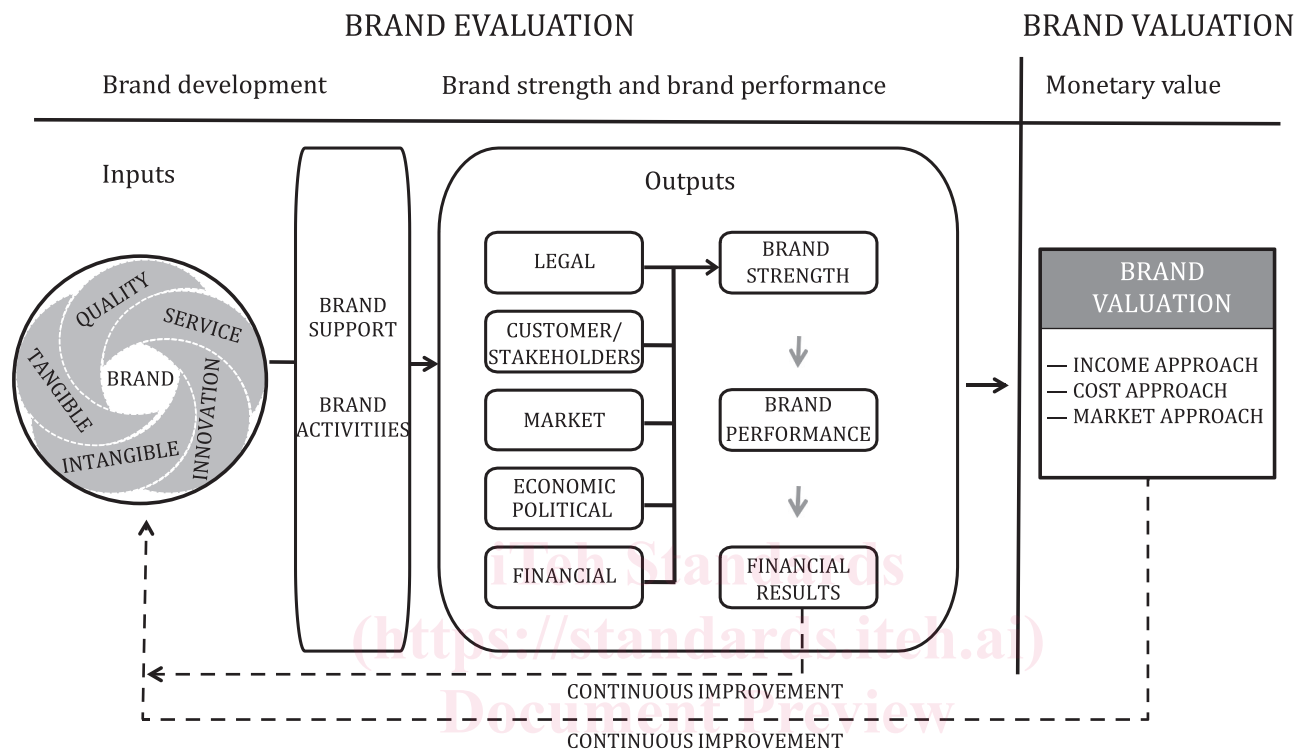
BRAND EVALUATION

BRAND VALUATION

Brand development

Brand strength and brand performance

Monetary value

Inputs

QUALITY

SERVICE

TANGIBLE

BRAND

INNOVATION

INTANGIBLE

BRAND SUPPORT

BRAND ACTIVITIIES

Outputs

LEGAL

CUSTOMER/ STAKEHOLDERS

MARKET

ECONOMIC POLITICAL

FINANCIAL

BRAND STRENGTH

BRAND PERFORMANCE

FINANCIAL RESULTS

BRAND VALUATION

— INCOME APPROACH
— COST APPROACH
— MARKET APPROACH

iTeh Standards
(https://standards.iteh.ai)
Document Preview

CONTINUOUS IMPROVEMENT

CONTINUOUS IMPROVEMENT